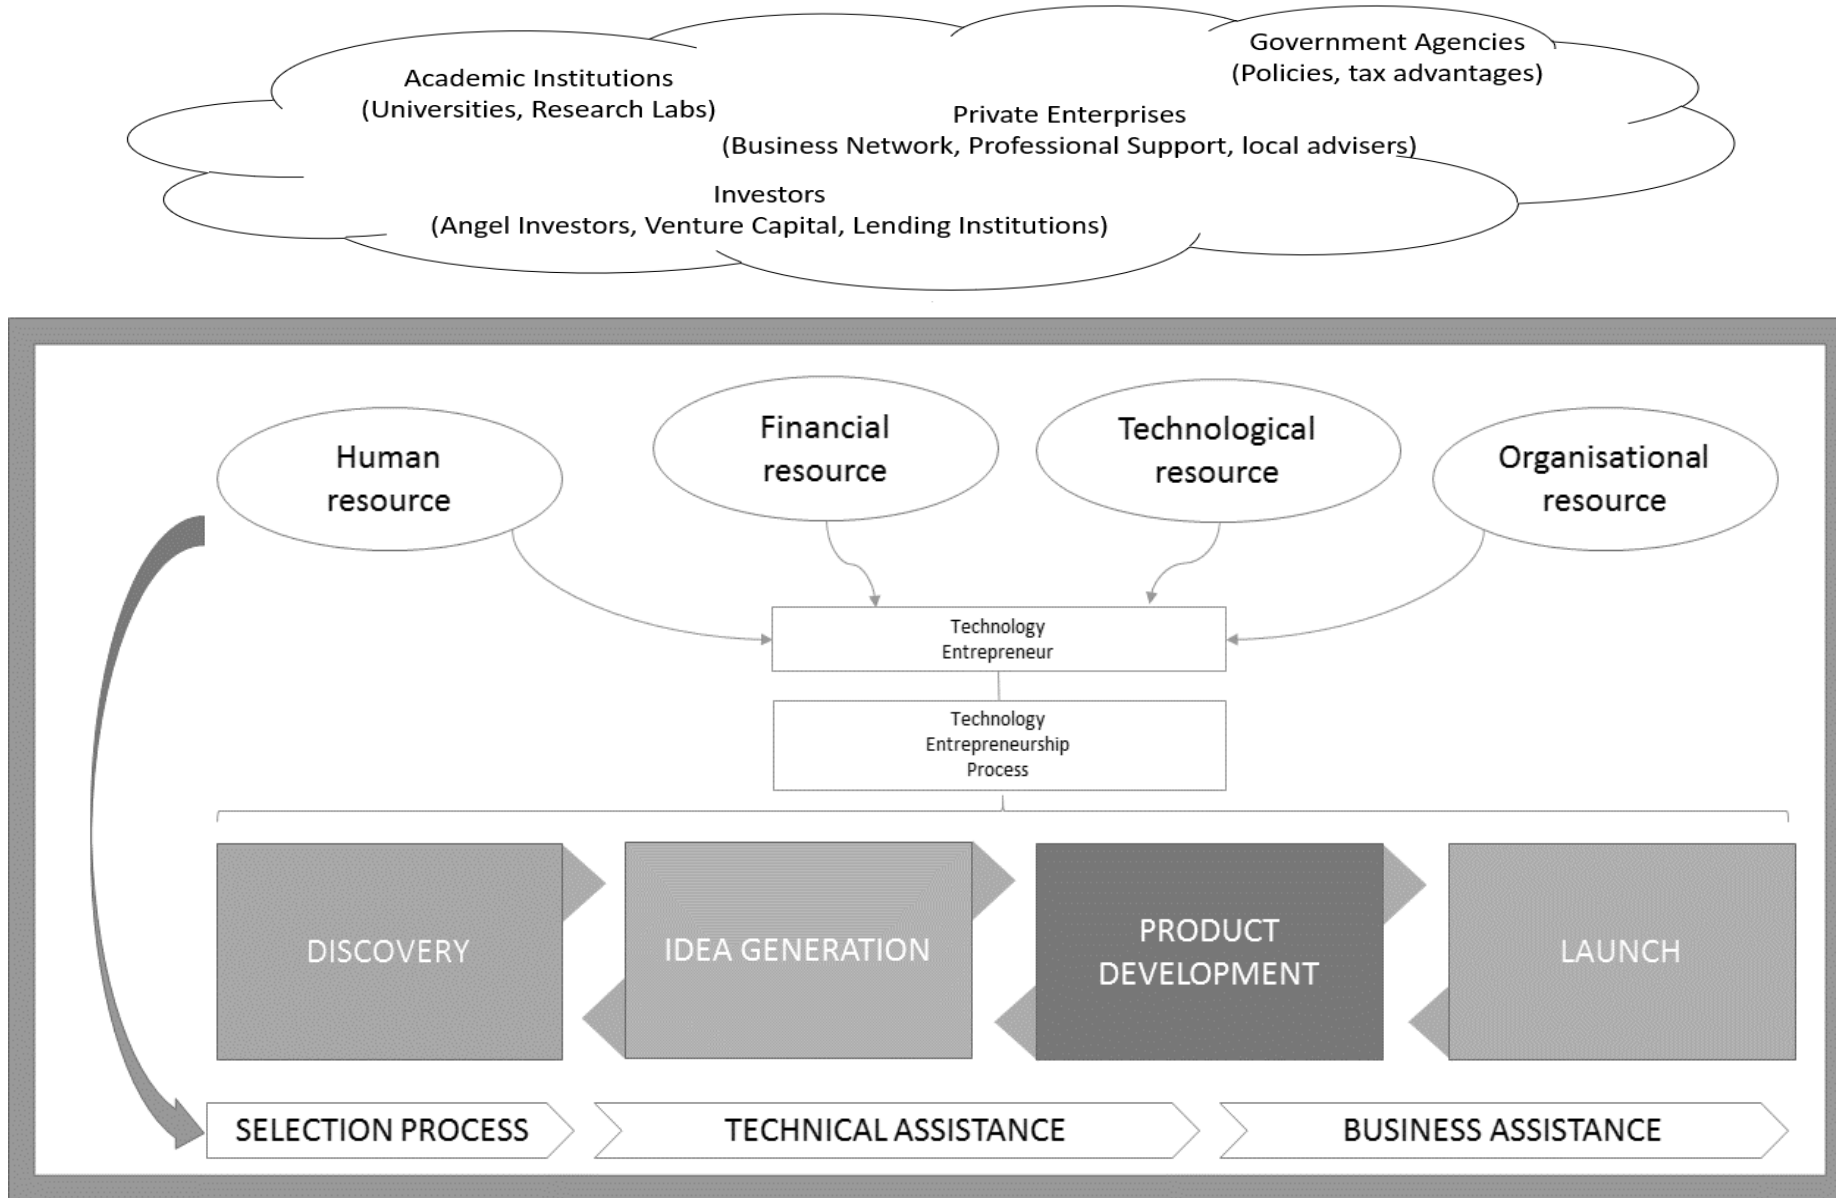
Government Agencies
(Policies, tax advantages)

Academic Institutions
(Universities, Research Labs)

Private Enterprises
(Business Network, Professional Support, local advisers)

Investors
(Angel Investors, Venture Capital, Lending Institutions)

Human resource

Financial resource

Technological resource

Organisational resource

Technology Entrepreneur

Technology Entrepreneurship Process

DISCOVERY

IDEA GENERATION

PRODUCT DEVELOPMENT

LAUNCH

SELECTION PROCESS

TECHNICAL ASSISTANCE

BUSINESS ASSISTANCE